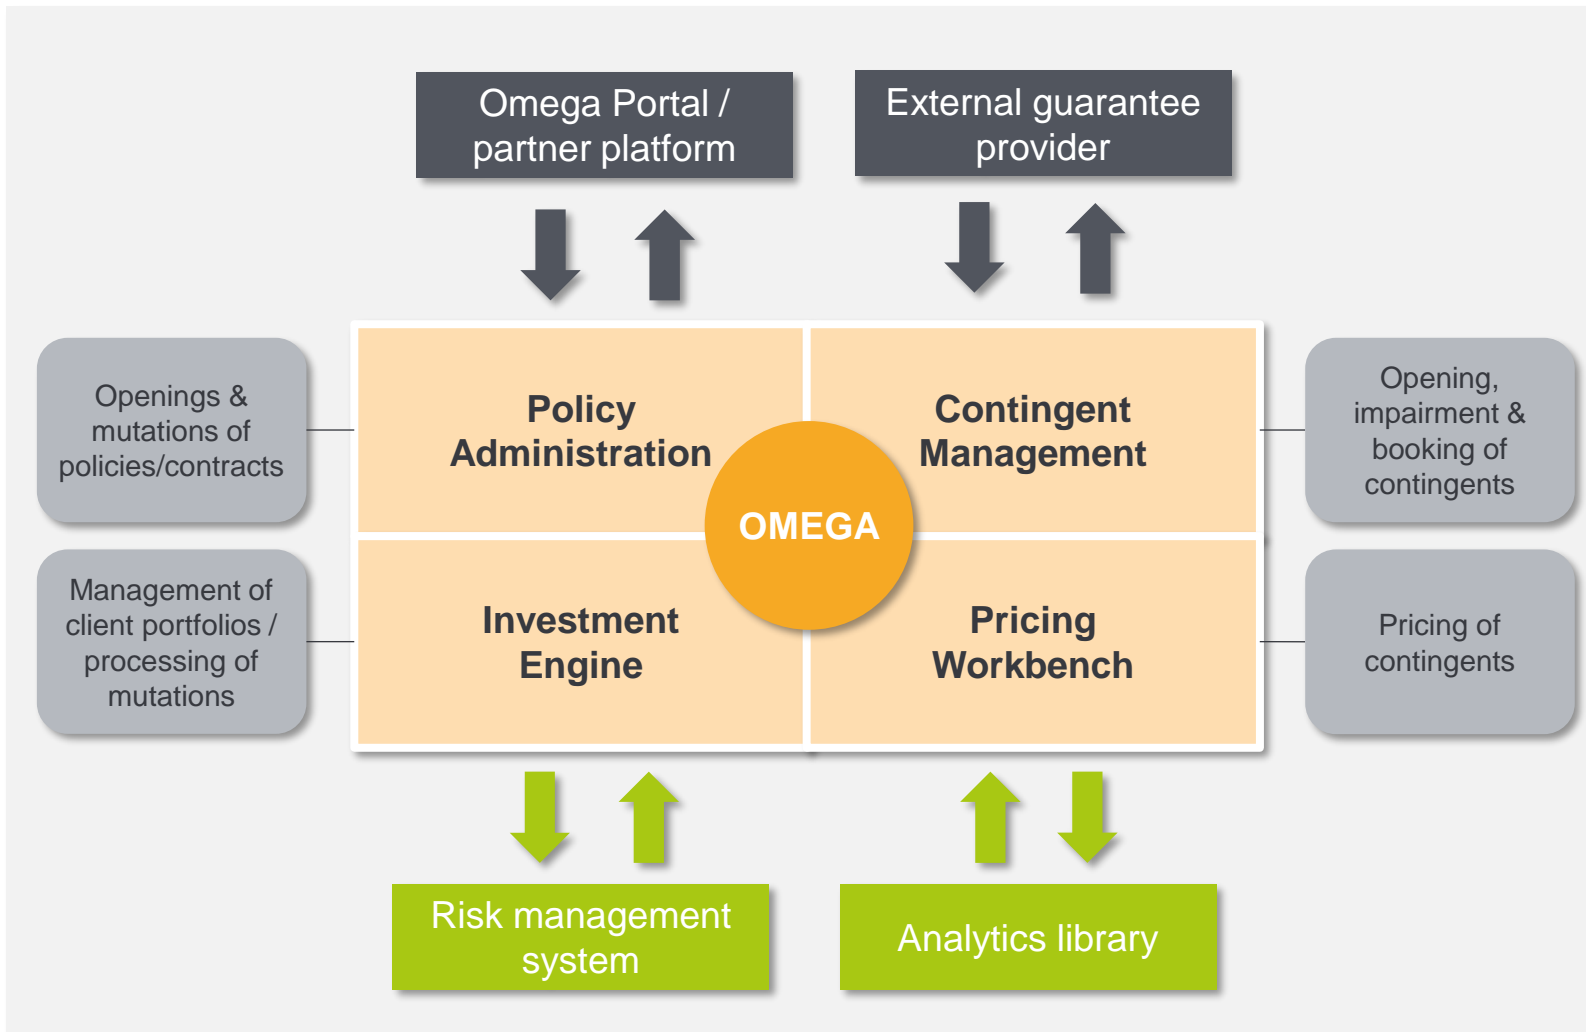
Omega Portal / partner platform

External guarantee provider

Openings & mutations of policies/contracts

Policy Administration

Contingent Management

Opening, impairment & booking of contingents

OMEGA

Management of client portfolios / processing of mutations

Investment Engine

Pricing Workbench

Pricing of contingents

Risk management system

Analytics library